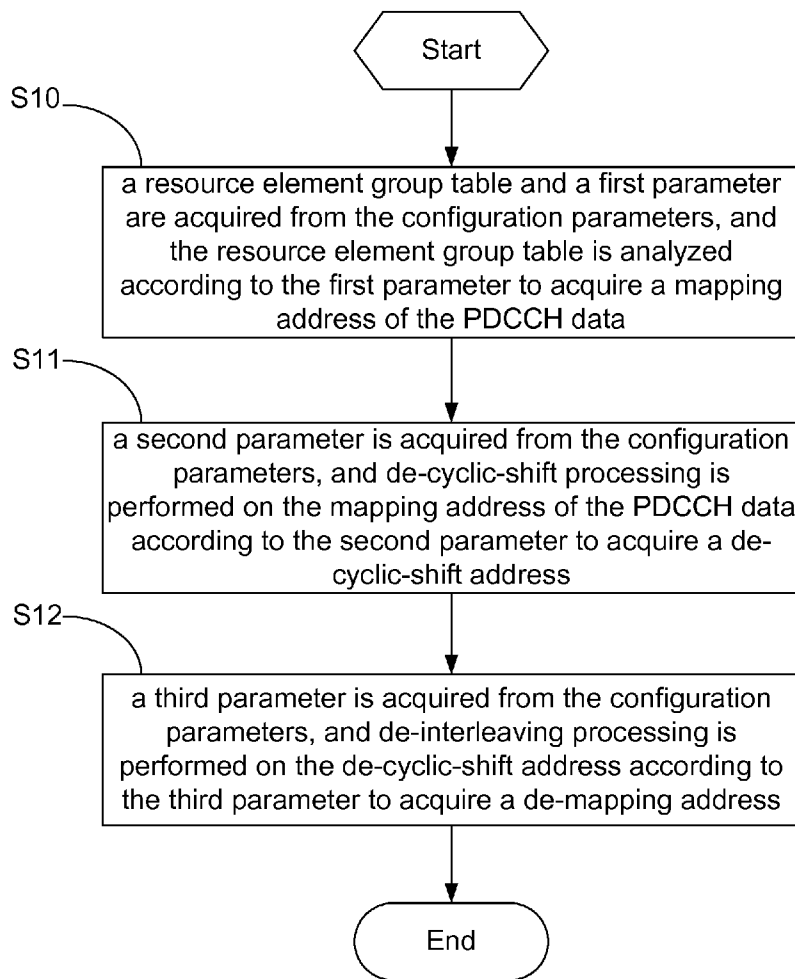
Start

S10

a resource element group table and a first parameter are acquired from the configuration parameters, and the resource element group table is analyzed according to the first parameter to acquire a mapping address of the PDCCH data

S11

a second parameter is acquired from the configuration parameters, and de-cyclic-shift processing is performed on the mapping address of the PDCCH data according to the second parameter to acquire a de-cyclic-shift address

S12

a third parameter is acquired from the configuration parameters, and de-interleaving processing is performed on the de-cyclic-shift address according to the third parameter to acquire a de-mapping address

End